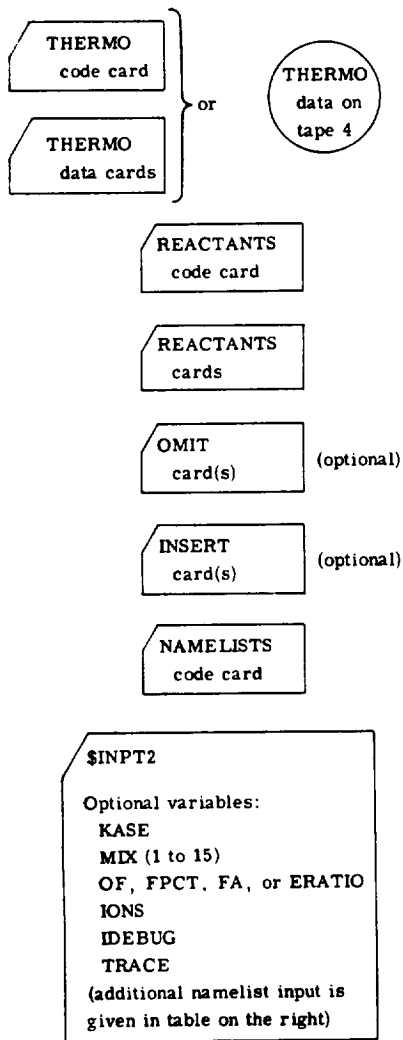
THERMO code card

THERMO data cards

or

THERMO data on tape 4

REACTANTS code card

REACTANTS cards

OMIT card(s)

(optional)

INSERT card(s)

(optional)

NAMELISTS code card

$INPT2

Optional variables:
KASE
MIX (1 to 15)
OF, FPCT, FA, or ERATIO
IONS
IDEBUG
TRACE
(additional namelist input is given in table on the right)